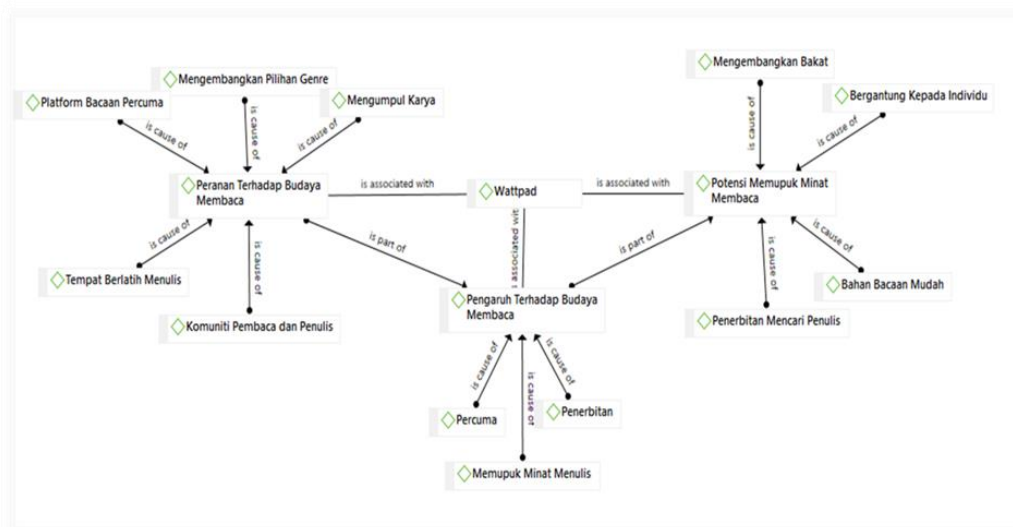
Mengembangkan Pilihan Genre

Platform Bacaan Percuma

Mengumpul Karya

is cause of

is cause of

is cause of

Peranan Terhadap Budaya Membaca

is associated with

Wattpad

is associated with

Mengembangkan Bakat

Bergantung Kepada Individu

is cause of

is cause of

Potensi Memupuk Minat Membaca

is cause of

is cause of

is part of

is associated with

is part of

is cause of

is cause of

is cause of

Tempat Berlatih Menulis

Bahan Bacaan Mudah

Pengaruh Terhadap Budaya Membaca

Komuniti Pembaca dan Penulis

Penerbitan Mencari Penulis

is cause of

is cause of

is cause of

Percuma

Penerbitan

Memupuk Minat Menulis